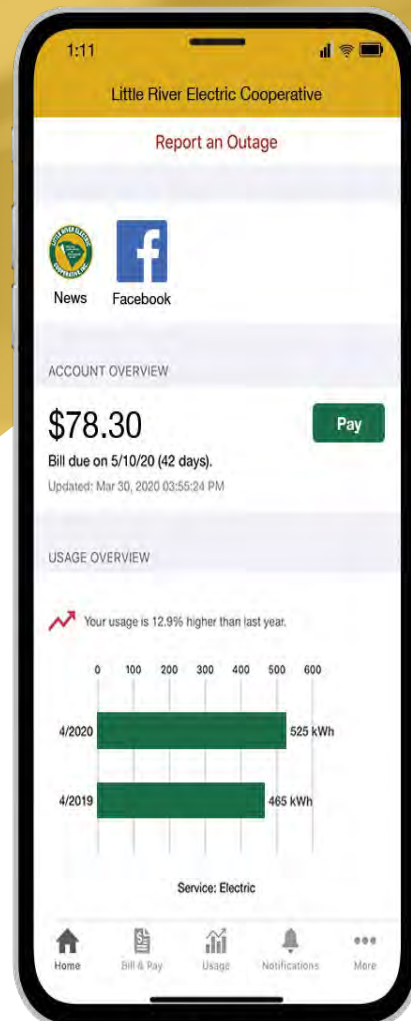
1:11

Little River Electric Cooperative

Report an Outage

News Facebook

ACCOUNT OVERVIEW

$78.30

Pay

Bill due on 5/10/20 (42 days).

Updated: Mar 30, 2020 03:55:24 PM

USAGE OVERVIEW

Your usage is 12.9% higher than last year.

0 100 200 300 400 500 600

4/2020 525 kWh

4/2019 465 kWh

Service: Electric

Home Bill & Pay Usage Notifications More